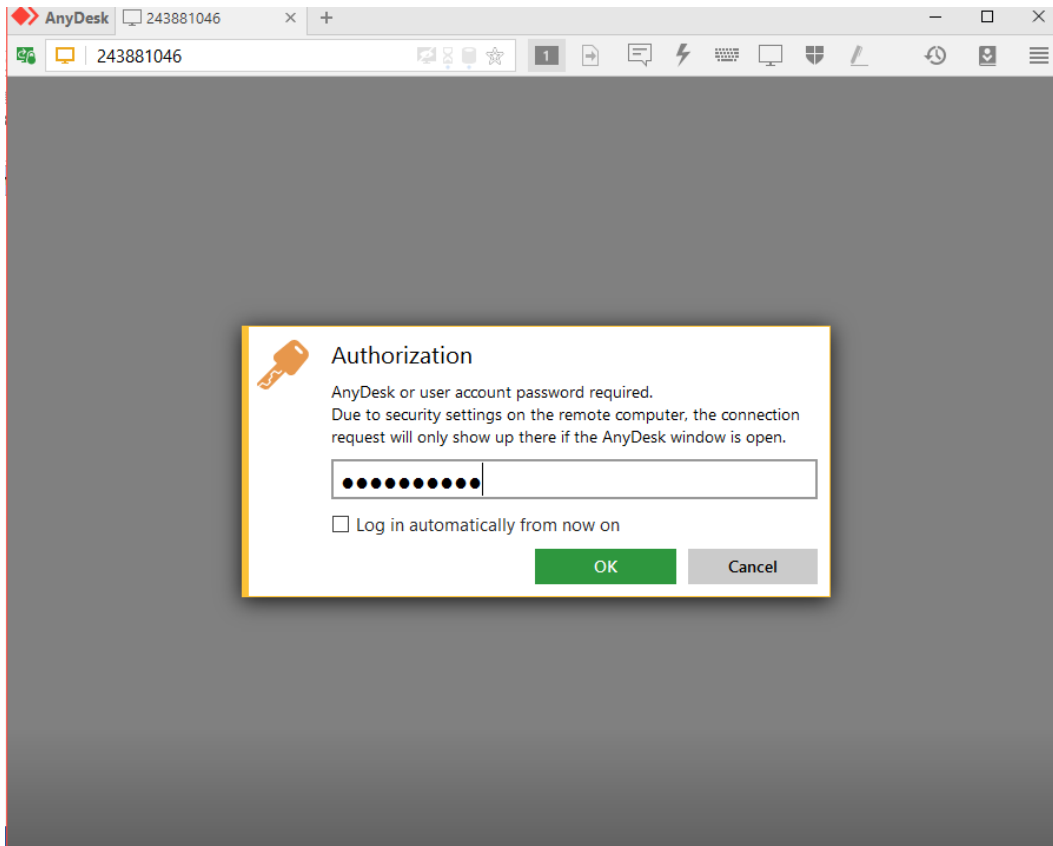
AnyDesk 243881046 × +

243881046

1

Authorization

AnyDesk or user account password required.
Due to security settings on the remote computer, the connection request will only show up there if the AnyDesk window is open.

●●●●●●●●●●

Log in automatically from now on

OK Cancel